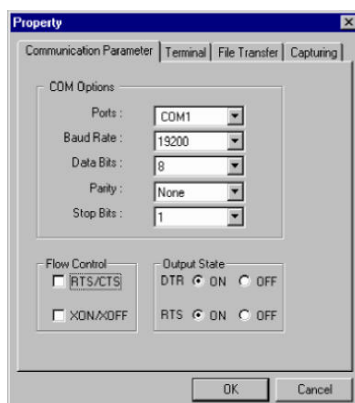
Property

Communication Parameter | Terminal | File Transfer | Capturing

COM Options

Ports : COM1

Baud Rate : 19200

Data Bits : 8

Parity : None

Stop Bits : 1

Flow Control

RTS/CTS

XON/XOFF

Output State

DTR ON OFF

RTS ON OFF

OK

Cancel